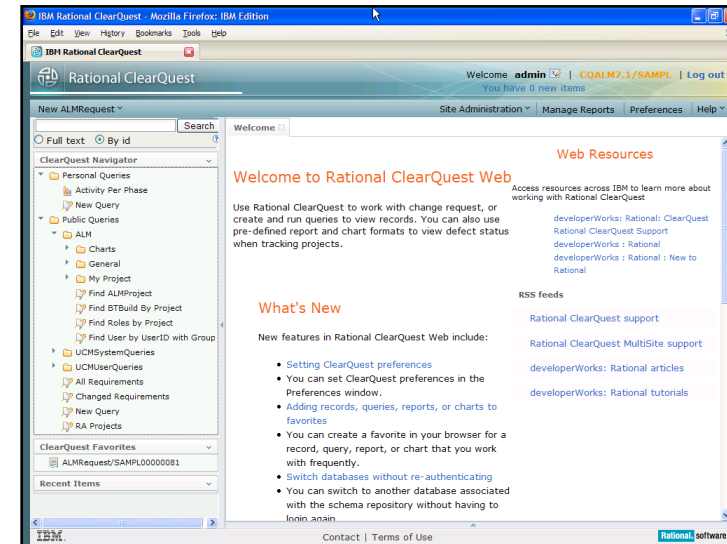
IBM Rational ClearQuest - Mozilla Firefox: IBM Edition

File Edit View History Bookmarks Tools Help

IBM Rational ClearQuest

Rational ClearQuest

Welcome admin | CQALM7.1/SAMPL | Log out
You have 0 new items

New ALMRequest

Site Administration | Manage Reports | Preferences | Help

Search

Full text By id

ClearQuest Navigator

Personal Queries
Activity Per Phase
New Query
Public Queries
ALM
Charts
General
My Project
Find ALMProject
Find BTBuild By Project
Find Roles by Project
Find User by UserID with Group
UCMSystemQueries
UCMUserQueries
All Requirements
Changed Requirements
New Query
RA Projects

ClearQuest Favorites
ALMRequest/SAMPL00000081

Recent Items

Welcome

Welcome to Rational ClearQuest Web

Use Rational ClearQuest to work with change request, or create and run queries to view records. You can also use pre-defined report and chart formats to view defect status when tracking projects.

What's New

New features in Rational ClearQuest Web include:

- Setting ClearQuest preferences
- You can set ClearQuest preferences in the Preferences window.
- Adding records, queries, reports, or charts to favorites
- You can create a favorite in your browser for a record, query, report, or chart that you work with frequently.
- Switch databases without re-authenticating
- You can switch to another database associated with the schema repository without having to login again.

Web Resources

Access resources across IBM to learn more about working with Rational ClearQuest

developerWorks: Rational: ClearQuest
Rational ClearQuest Support
developerWorks : Rational
developerWorks : Rational : New to Rational

RSS feeds

Rational ClearQuest support
Rational ClearQuest MultiSite support
developerWorks: Rational articles
developerWorks: Rational tutorials

IBM.

Contact | Terms of Use

Rational. software